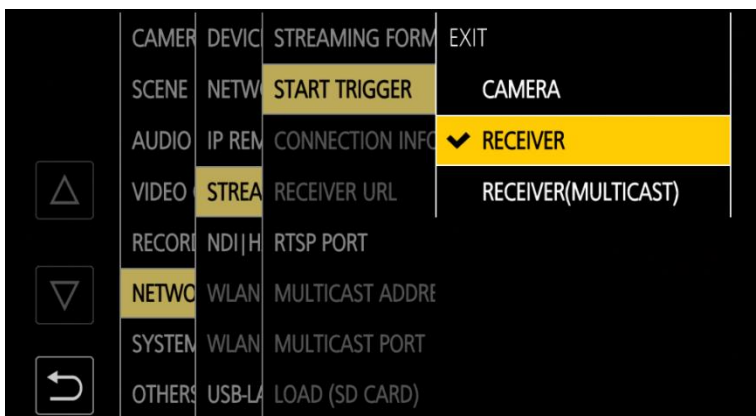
CAMER DEVIC STREAMING FORM EXIT
SCENE NETW START TRIGGER CAMERA
AUDIO IP REM CONNECTION INFO ✔ RECEIVER
△ VIDEO STREA RECEIVER URL RECEIVER(MULTICAST)
RECORI NDI|H RTSP PORT
▽ NETWO WLAN MULTICAST ADDRE
SYSTEN WLAN MULTICAST PORT
OTHERS USB-LA LOAD (SD CARD)